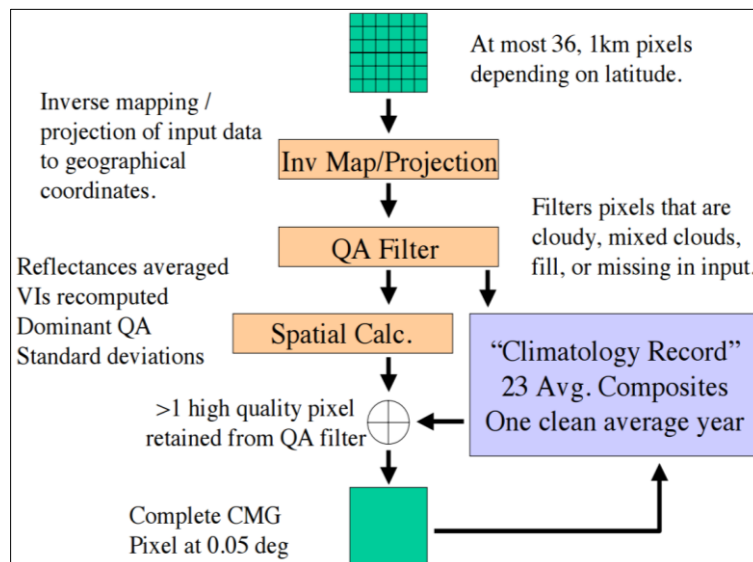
At most 36, 1km pixels depending on latitude.

Inverse mapping / projection of input data to geographical coordinates.

Inv Map/Projection

Filters pixels that are cloudy, mixed clouds, fill, or missing in input.

QA Filter

Reflectances averaged
VIs recomputed
Dominant QA
Standard deviations

Spatial Calc.

"Climatology Record"
23 Avg. Composites
One clean average year

>1 high quality pixel retained from QA filter

Complete CMG Pixel at 0.05 deg